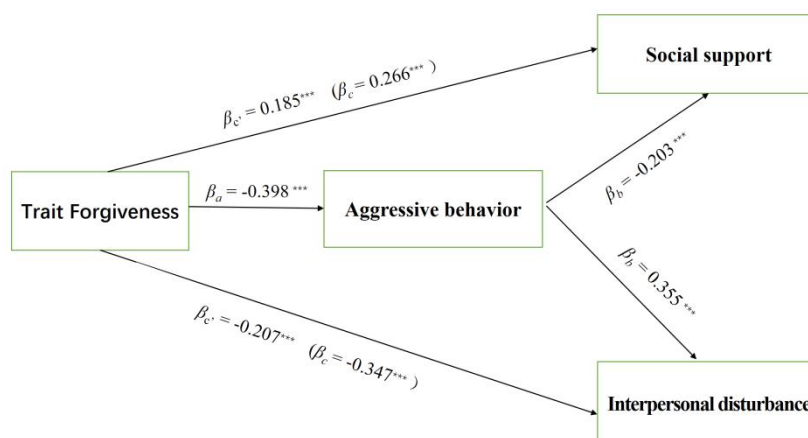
Social support

$\beta_{c'} = 0.185^{***}$ $(\beta_c = 0.266^{***})$

Trait Forgiveness

$\beta_a = -0.398^{***}$

Aggressive behavior

$\beta_b = -0.203^{***}$

$\beta_b = 0.355^{***}$

$\beta_{c'} = -0.207^{***}$ $(\beta_c = -0.347^{***})$

Interpersonal disturbance